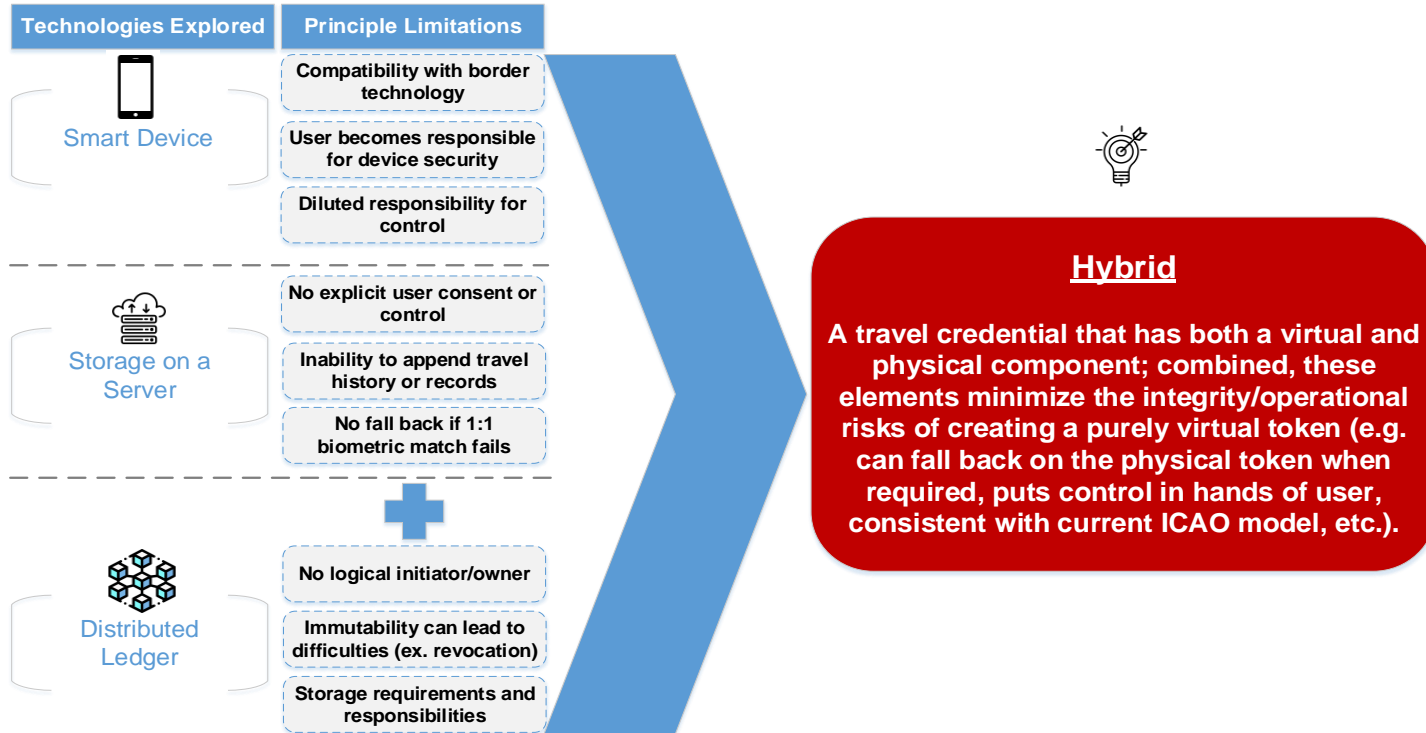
Technologies Explored

Principle Limitations

Smart Device

Compatibility with border technology

User becomes responsible for device security

Diluted responsibility for control

Storage on a Server

No explicit user consent or control

Inability to append travel history or records

No fall back if 1:1 biometric match fails

Distributed Ledger

No logical initiator/owner

Immutability can lead to difficulties (ex. revocation)

Storage requirements and responsibilities

Hybrid

A travel credential that has both a virtual and physical component; combined, these elements minimize the integrity/operational risks of creating a purely virtual token (e.g. can fall back on the physical token when required, puts control in hands of user, consistent with current ICAO model, etc.).